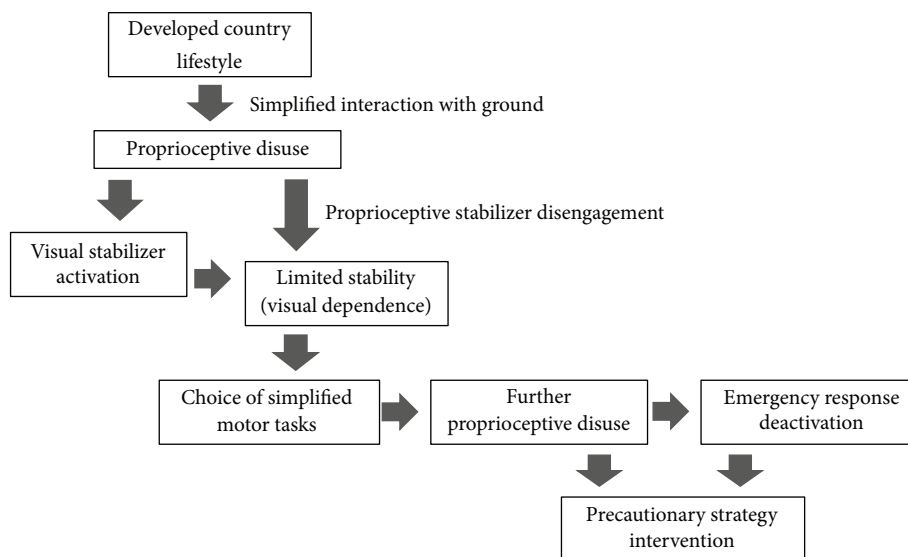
Developed country lifestyle

Simplified interaction with ground

Proprioceptive disuse

Proprioceptive stabilizer disengagement

Visual stabilizer activation

Limited stability (visual dependence)

Choice of simplified motor tasks

Further proprioceptive disuse

Emergency response deactivation

Precautionary strategy intervention